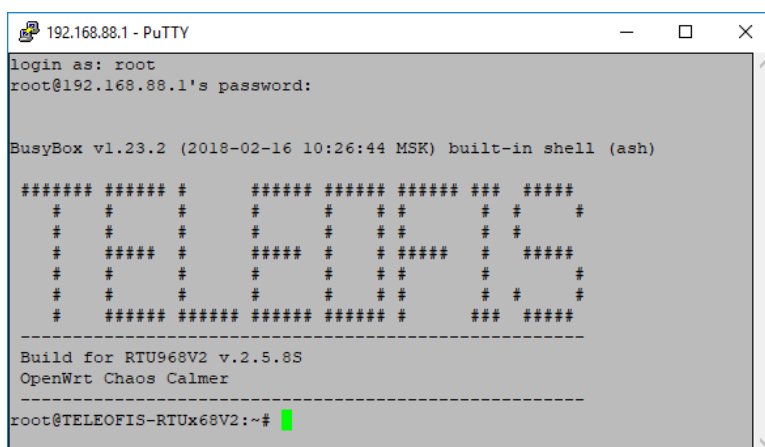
192.168.88.1 - PuTTY

login as: root
root@192.168.88.1's password:

BusyBox v1.23.2 (2018-02-16 10:26:44 MSK) built-in shell (ash)

 ####### ###### #      ###### ###### ###### ###  #####
    #    #      #      #      #    # #        #  #     #
    #    #      #      #      #    # #        #  #
    #    #####  #      #####  #    # #####    #   #####
    #    #      #      #      #    # #        #        #
    #    #      #      #      #    # #        #  #     #
    #    ###### ###### ###### ###### #       ###  #####
 -----------------------------------------------------
 Build for RTU968V2 v.2.5.8S
 OpenWrt Chaos Calmer
 -----------------------------------------------------
root@TELEOFIS-RTUx68V2:~#